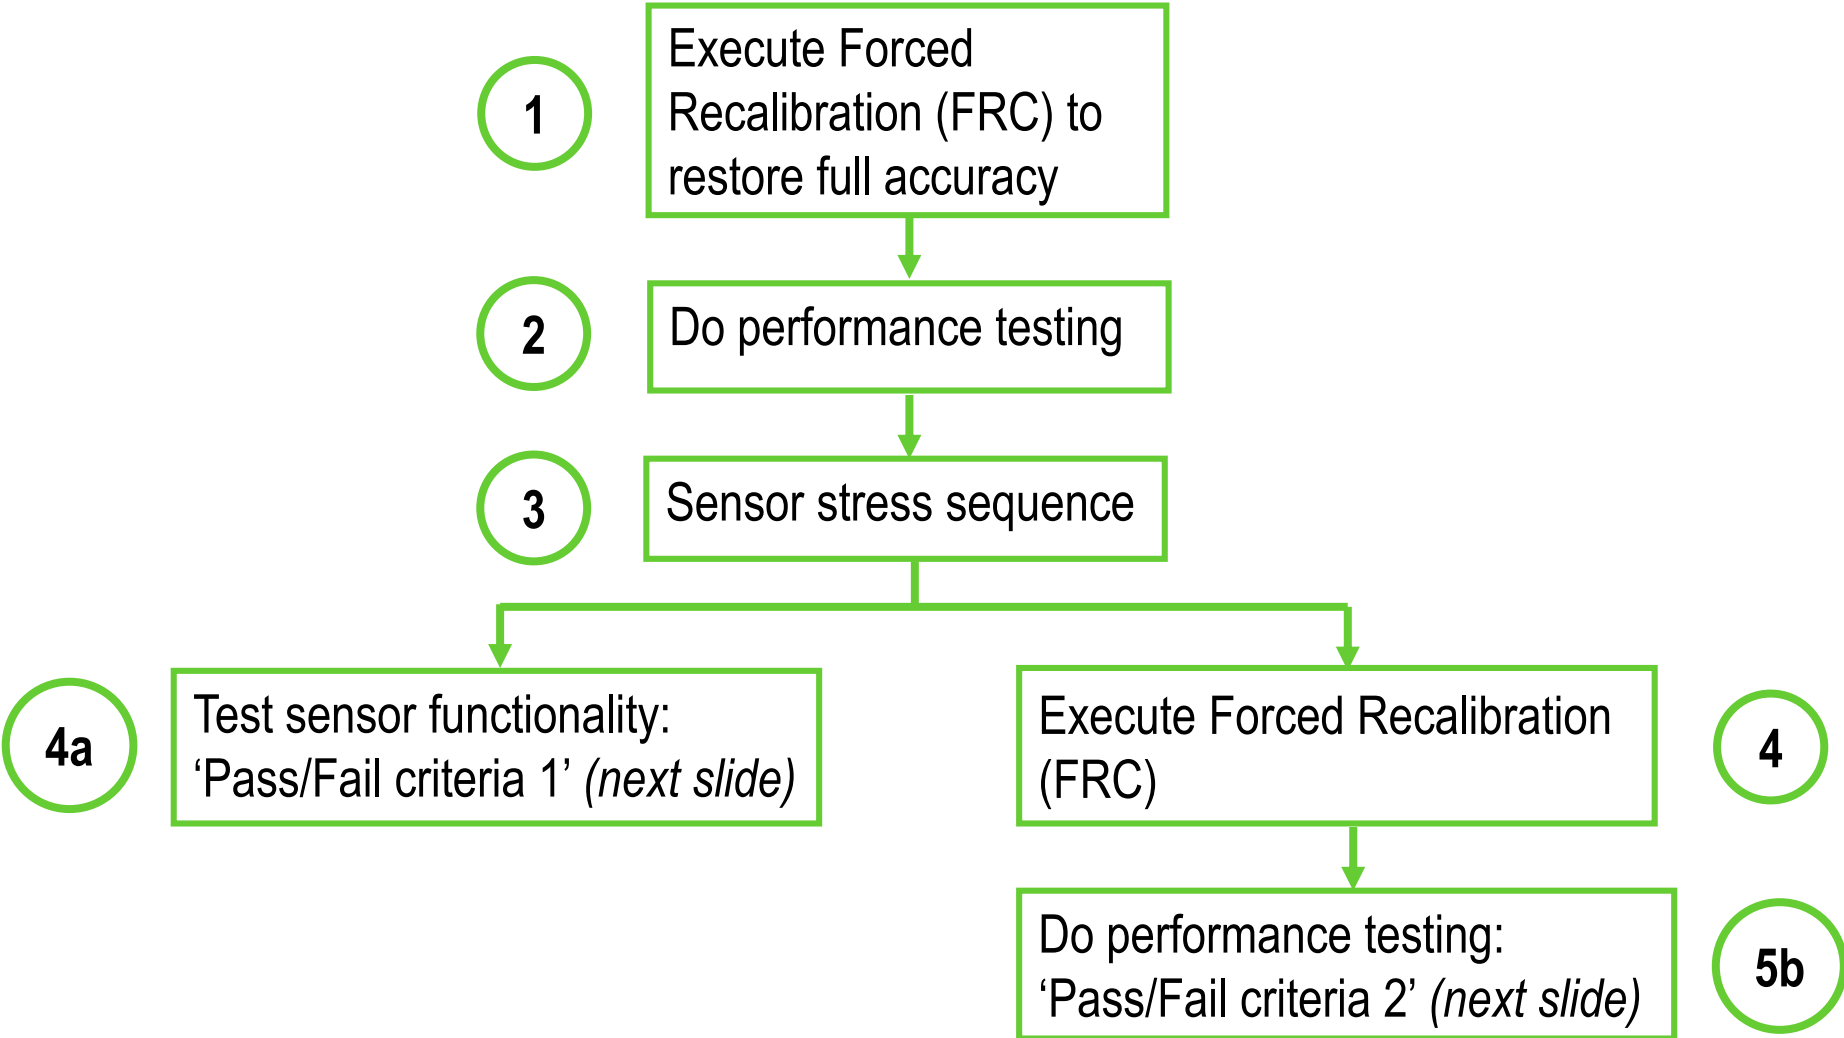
1
Execute Forced Recalibration (FRC) to restore full accuracy

2
Do performance testing

3
Sensor stress sequence

4a
Test sensor functionality: ‘Pass/Fail criteria 1’ (next slide)

Execute Forced Recalibration (FRC)
4

Do performance testing: ‘Pass/Fail criteria 2’ (next slide)
5b